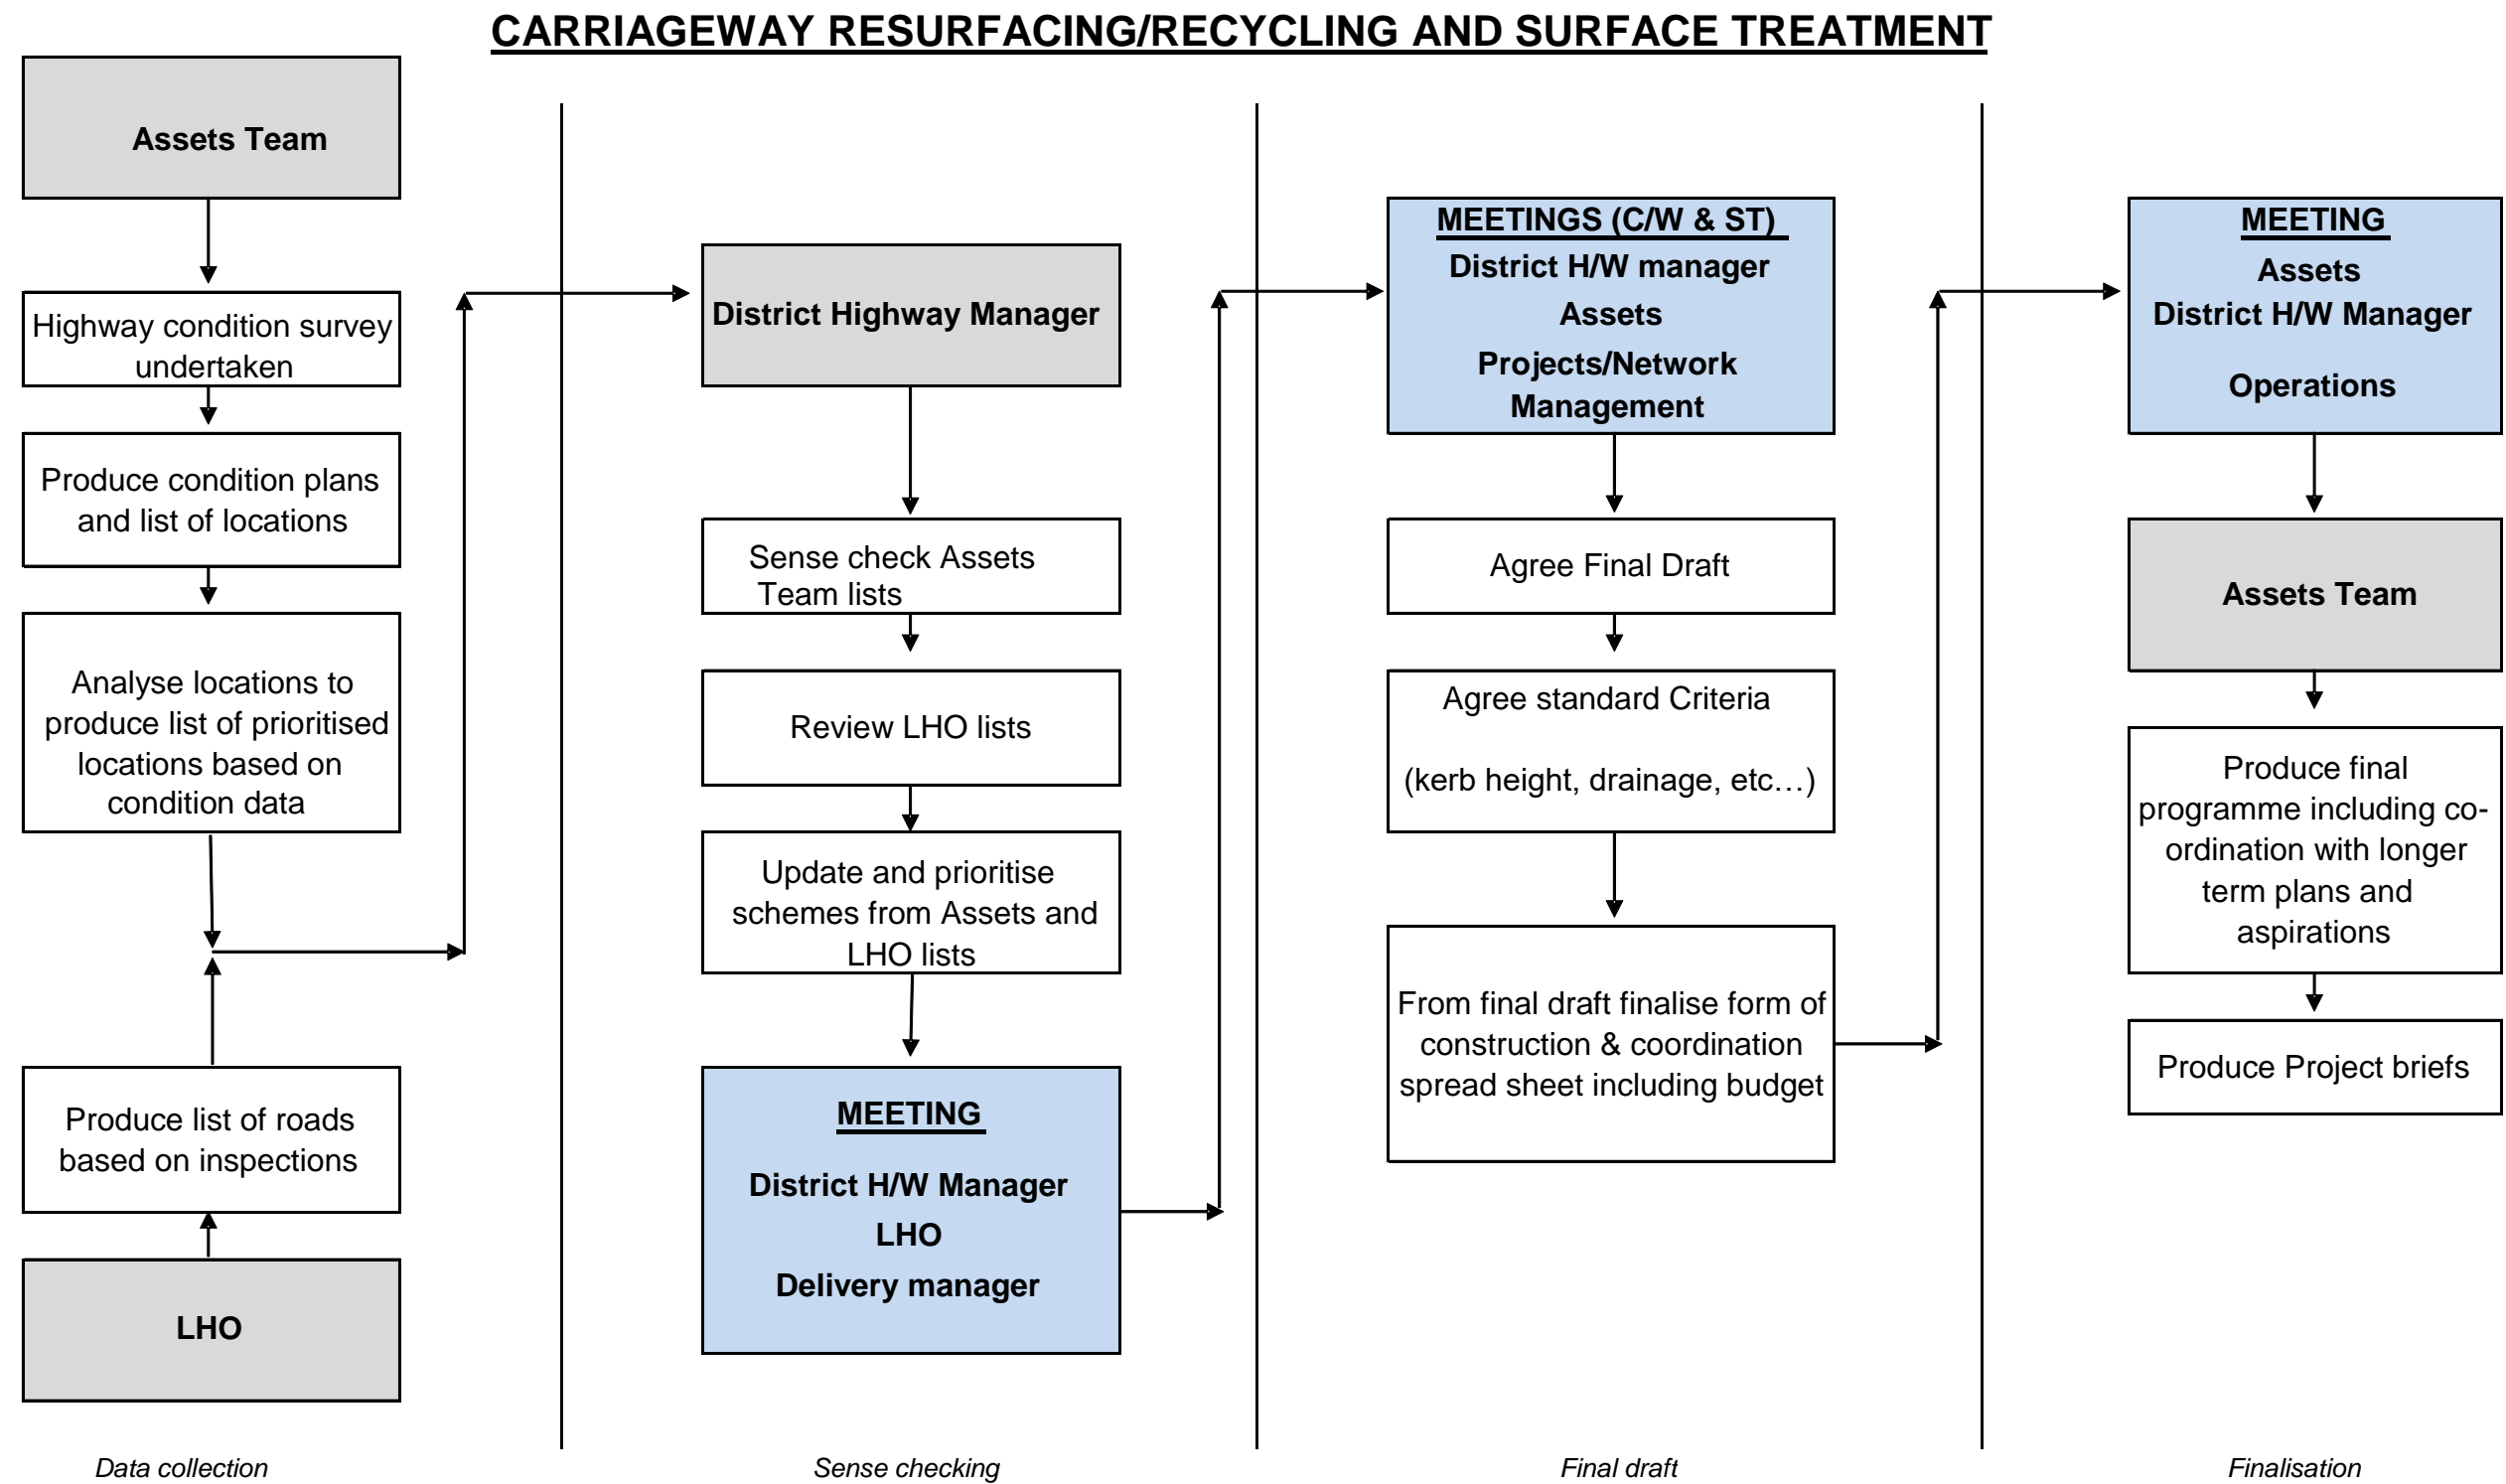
CARRIAGEWAY RESURFACING/RECYCLING AND SURFACE TREATMENT

Assets Team

Highway condition survey undertaken

Produce condition plans and list of locations

Analyse locations to produce list of prioritised locations based on condition data

Produce list of roads based on inspections

LHO

District Highway Manager

Sense check Assets Team lists

Review LHO lists

Update and prioritise schemes from Assets and LHO lists

MEETING

District H/W Manager

LHO

Delivery manager

MEETINGS (C/W & ST)

District H/W manager

Assets

Projects/Network Management

Agree Final Draft

Agree standard Criteria

(kerb height, drainage, etc…)

From final draft finalise form of construction & coordination spread sheet including budget

MEETING

Assets

District H/W Manager

Operations

Assets Team

Produce final programme including co-ordination with longer term plans and aspirations

Produce Project briefs

Data collection

Sense checking

Final draft

Finalisation